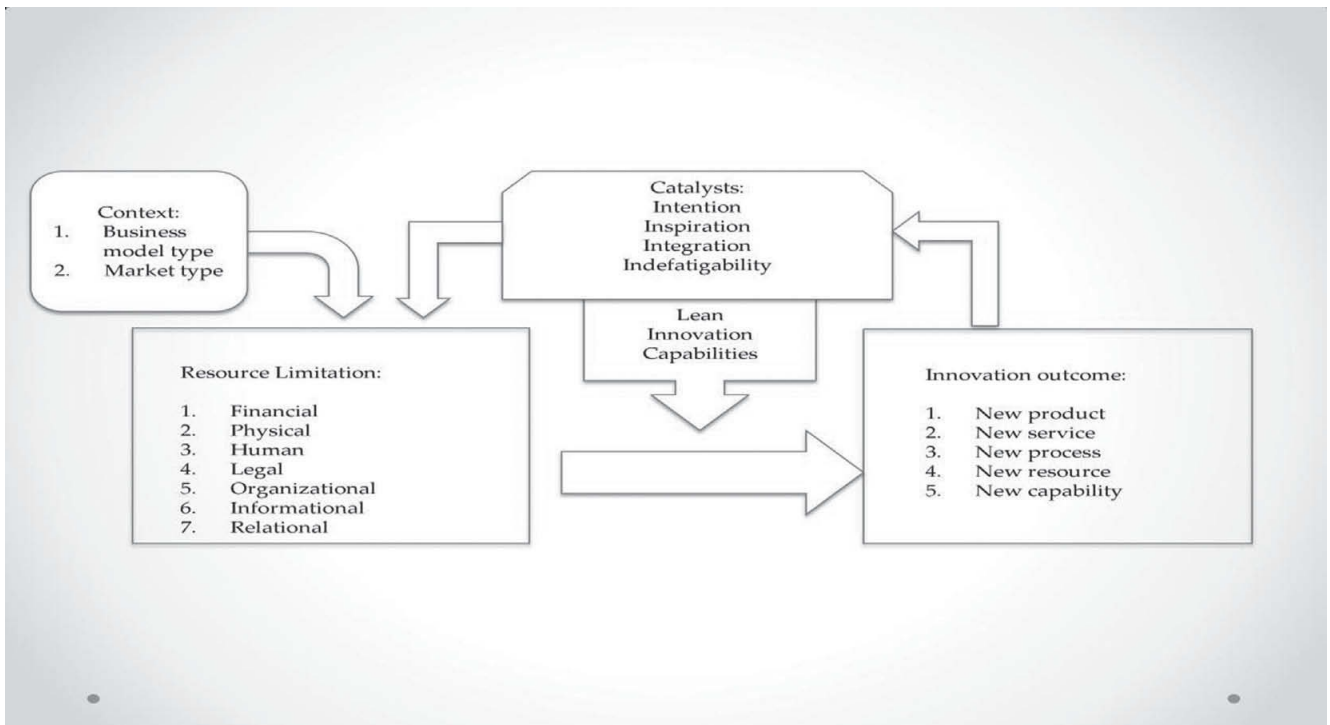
Context:
1. Business model type
2. Market type

Catalysts:
Intention
Inspiration
Integration
Indefatigability

Lean
Innovation
Capabilities

Resource Limitation:

1. Financial
2. Physical
3. Human
4. Legal
5. Organizational
6. Informational
7. Relational

Innovation outcome:

1. New product
2. New service
3. New process
4. New resource
5. New capability